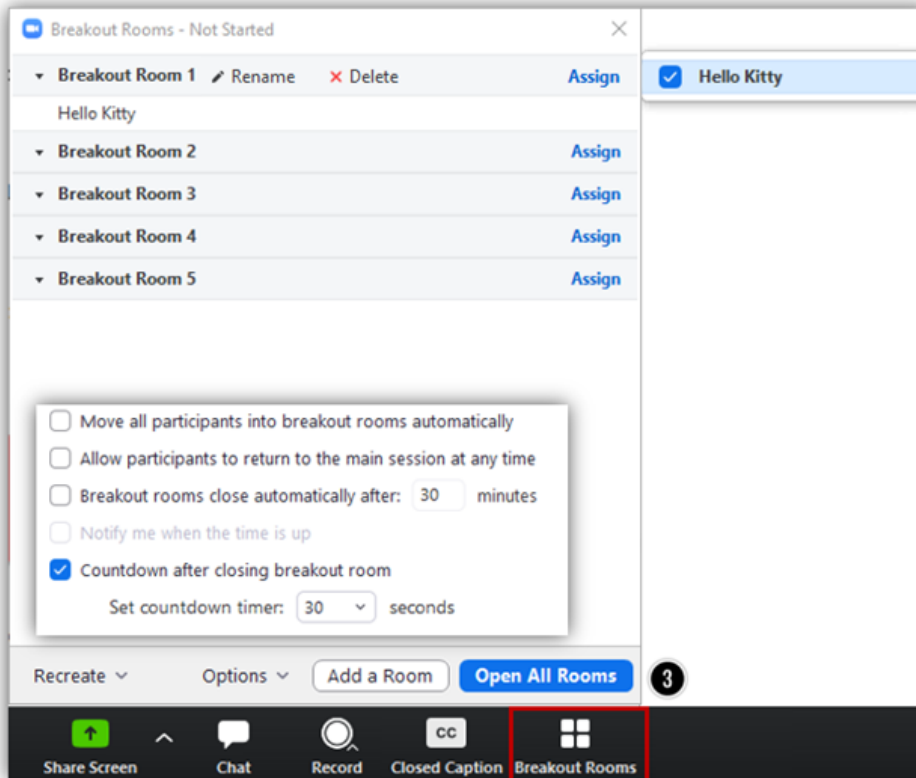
Breakout Rooms - Not Started

Breakout Room 1 Rename × Delete Assign

Hello Kitty

Breakout Room 2 Assign

Breakout Room 3 Assign

Breakout Room 4 Assign

Breakout Room 5 Assign

Hello Kitty

Move all participants into breakout rooms automatically

Allow participants to return to the main session at any time

Breakout rooms close automatically after: 30 minutes

Notify me when the time is up

Countdown after closing breakout room

Set countdown timer: 30 seconds

Recreate Options Add a Room Open All Rooms

3

Share Screen Chat Record CC Closed Caption Breakout Rooms